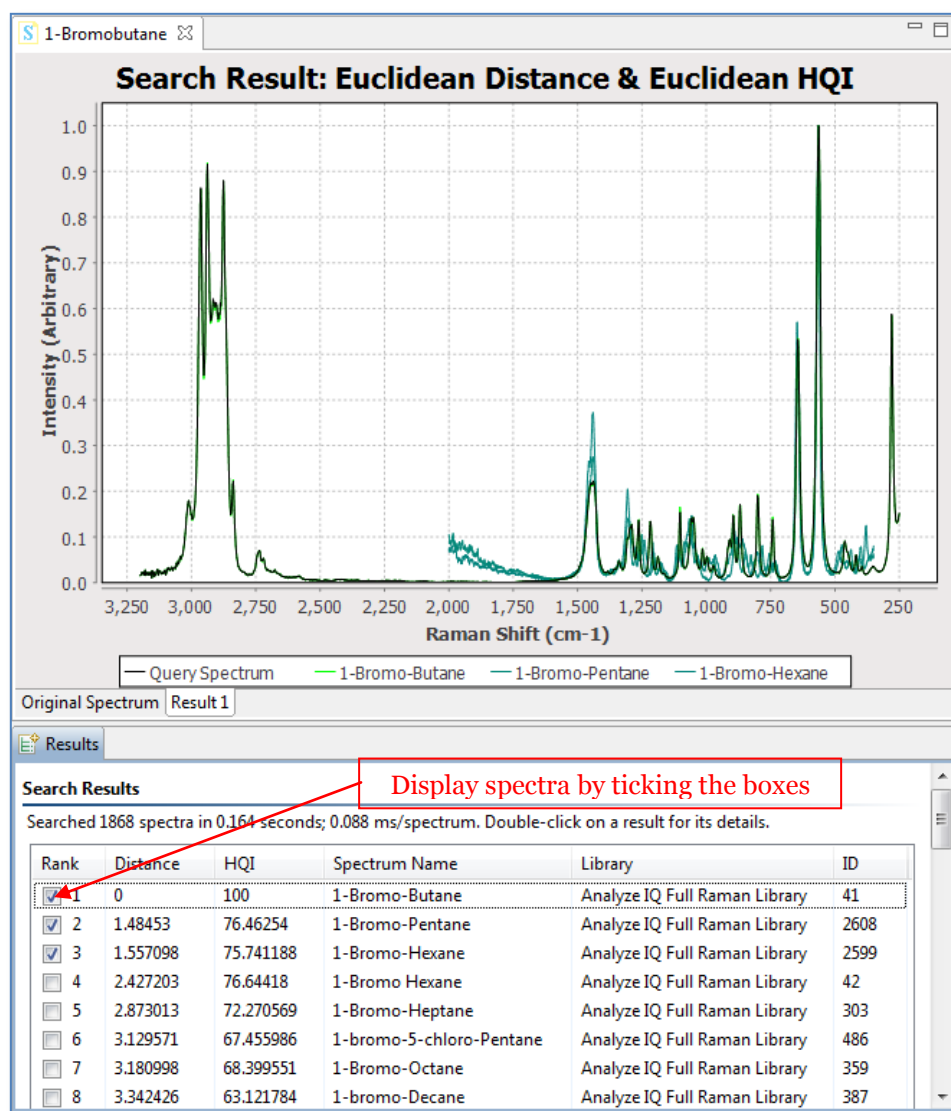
S 1-Bromobutane

Search Result: Euclidean Distance & Euclidean HQI

Intensity (Arbitrary)

1.0
0.9
0.8
0.7
0.6
0.5
0.4
0.3
0.2
0.1
0.0

3,250 3,000 2,750 2,500 2,250 2,000 1,750 1,500 1,250 1,000 750 500 250

Raman Shift (cm-1)

Query Spectrum 1-Bromo-Butane 1-Bromo-Pentane 1-Bromo-Hexane

Original Spectrum Result 1

Results

Search Results

Display spectra by ticking the boxes

Searched 1868 spectra in 0.164 seconds; 0.088 ms/spectrum. Double-click on a result for its details.

| Rank | Distance | HQI | Spectrum Name | Library | ID |
|---|---|---|---|---|---|
| 1 | 0 | 100 | 1-Bromo-Butane | Analyze IQ Full Raman Library | 41 |
| 2 | 1.48453 | 76.46254 | 1-Bromo-Pentane | Analyze IQ Full Raman Library | 2608 |
| 3 | 1.557098 | 75.741188 | 1-Bromo-Hexane | Analyze IQ Full Raman Library | 2599 |
| 4 | 2.427203 | 76.64418 | 1-Bromo Hexane | Analyze IQ Full Raman Library | 42 |
| 5 | 2.873013 | 72.270569 | 1-Bromo-Heptane | Analyze IQ Full Raman Library | 303 |
| 6 | 3.129571 | 67.455986 | 1-bromo-5-chloro-Pentane | Analyze IQ Full Raman Library | 486 |
| 7 | 3.180998 | 68.399551 | 1-Bromo-Octane | Analyze IQ Full Raman Library | 359 |
| 8 | 3.342426 | 63.121784 | 1-bromo-Decane | Analyze IQ Full Raman Library | 387 |